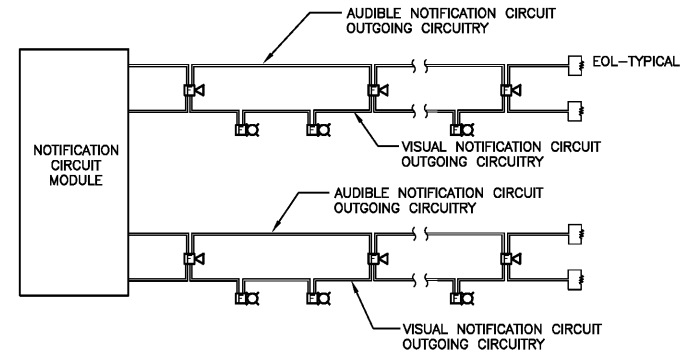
AUDIBLE NOTIFICATION CIRCUIT OUTGOING CIRCUITRY

EOL—TYPICAL

NOTIFICATION CIRCUIT MODULE

VISUAL NOTIFICATION CIRCUIT OUTGOING CIRCUITRY

AUDIBLE NOTIFICATION CIRCUIT OUTGOING CIRCUITRY

VISUAL NOTIFICATION CIRCUIT OUTGOING CIRCUITRY